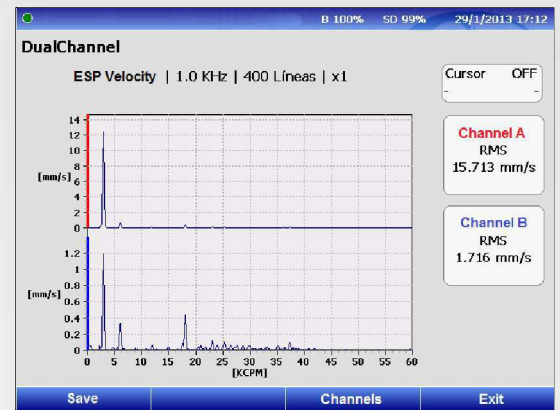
B 100% SD 99% 29/1/2013 17:12

DualChannel

ESP Velocity | 1.0 KHz | 400 Líneas | x1

Cursor OFF
-
-

Channel A
RMS
15.713 mm/s

Channel B
RMS
1.716 mm/s

14
12
10
8
6
4
2
0
[mm/s]

1.2
1
0.8
0.6
0.4
0.2
0
[mm/s]

0 5 10 15 20 25 30 35 40 45 50 55 60
[KCPM]

Save
Channels
Exit